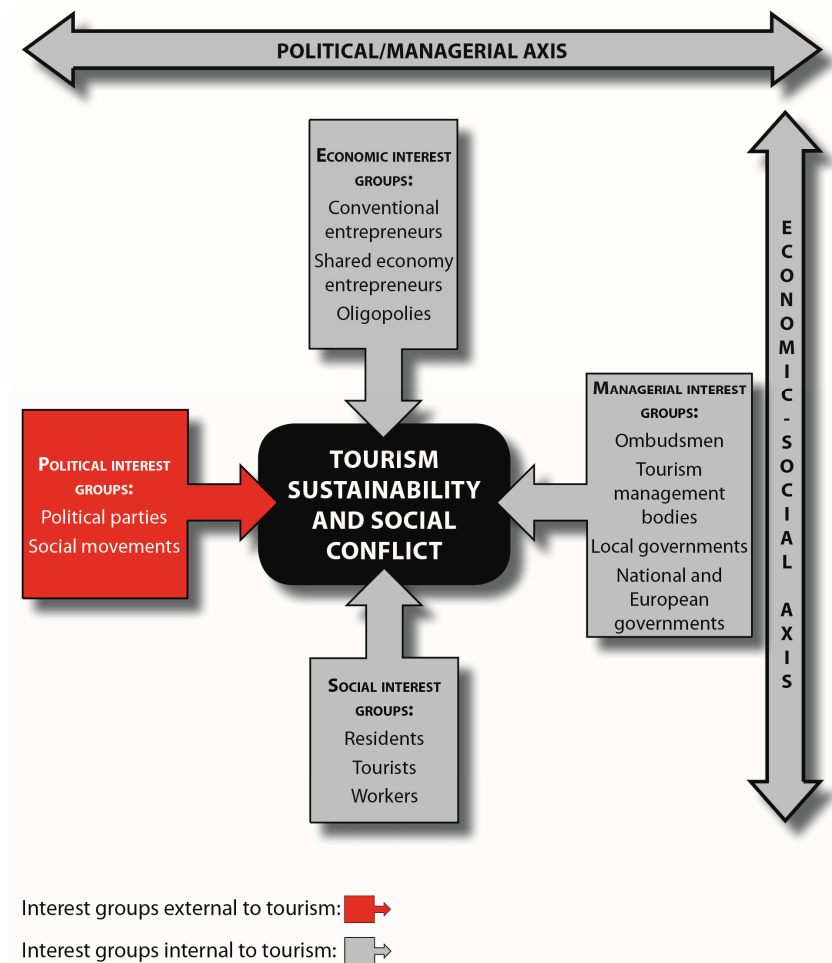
POLITICAL/MANAGERIAL AXIS

ECONOMIC INTEREST GROUPS:
Conventional entrepreneurs
Shared economy entrepreneurs
Oligopolies

ECONOMIC-SOCIAL AXIS

POLITICAL INTEREST GROUPS:
Political parties
Social movements

TOURISM SUSTAINABILITY AND SOCIAL CONFLICT

MANAGERIAL INTEREST GROUPS:
Ombudsmen
Tourism management bodies
Local governments
National and European governments

SOCIAL INTEREST GROUPS:
Residents
Tourists
Workers

Interest groups external to tourism:
Interest groups internal to tourism: